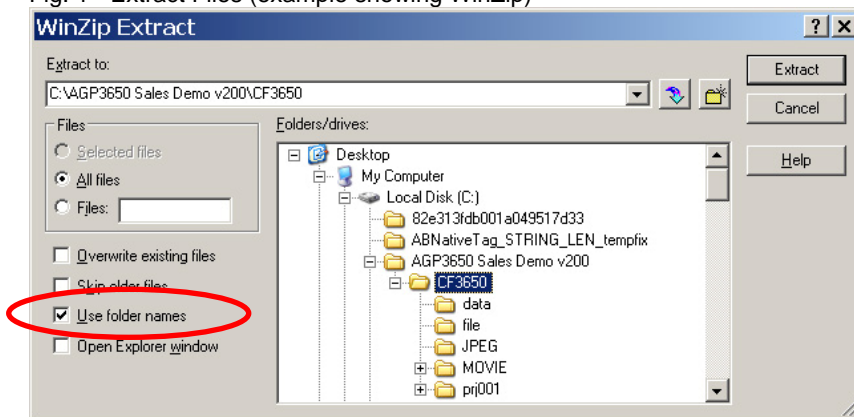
Fig. 1 - Extract Files (example showing WinZip)

WinZip Extract

? X

Extract to:

C:\AGP3650 Sales Demo v200\CF3650

Extract

Cancel

Files

Selected files

All files

Files:

Folders/drives:

Help

Desktop

My Computer

Local Disk (C:)

82e313fdb001a049517d33

ABNativeTag_STRING_LEN_tempfix

AGP3650 Sales Demo v200

CF3650

data

file

JPEG

MOVIE

prj001

Overwrite existing files

Skip older files

Use folder names

Open Explorer window